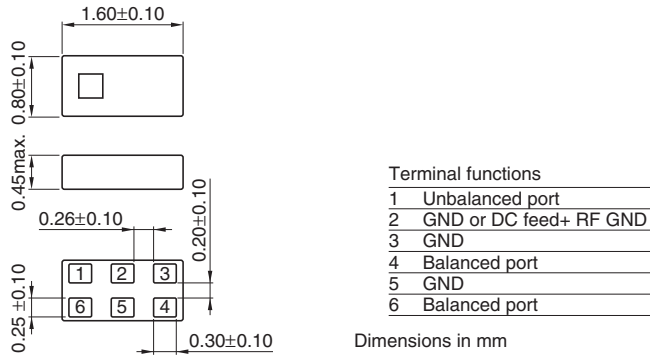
1.60±0.10

0.80±0.10

0.45max.

0.26±0.10

0.20±0.10

1 2 3
6 5 4

0.25 ±0.10

0.30±0.10

Terminal functions

| | |
|---|---|
| 1 | Unbalanced port |
| 2 | GND or DC feed+ RF GND |
| 3 | GND |
| 4 | Balanced port |
| 5 | GND |
| 6 | Balanced port |

Dimensions in mm